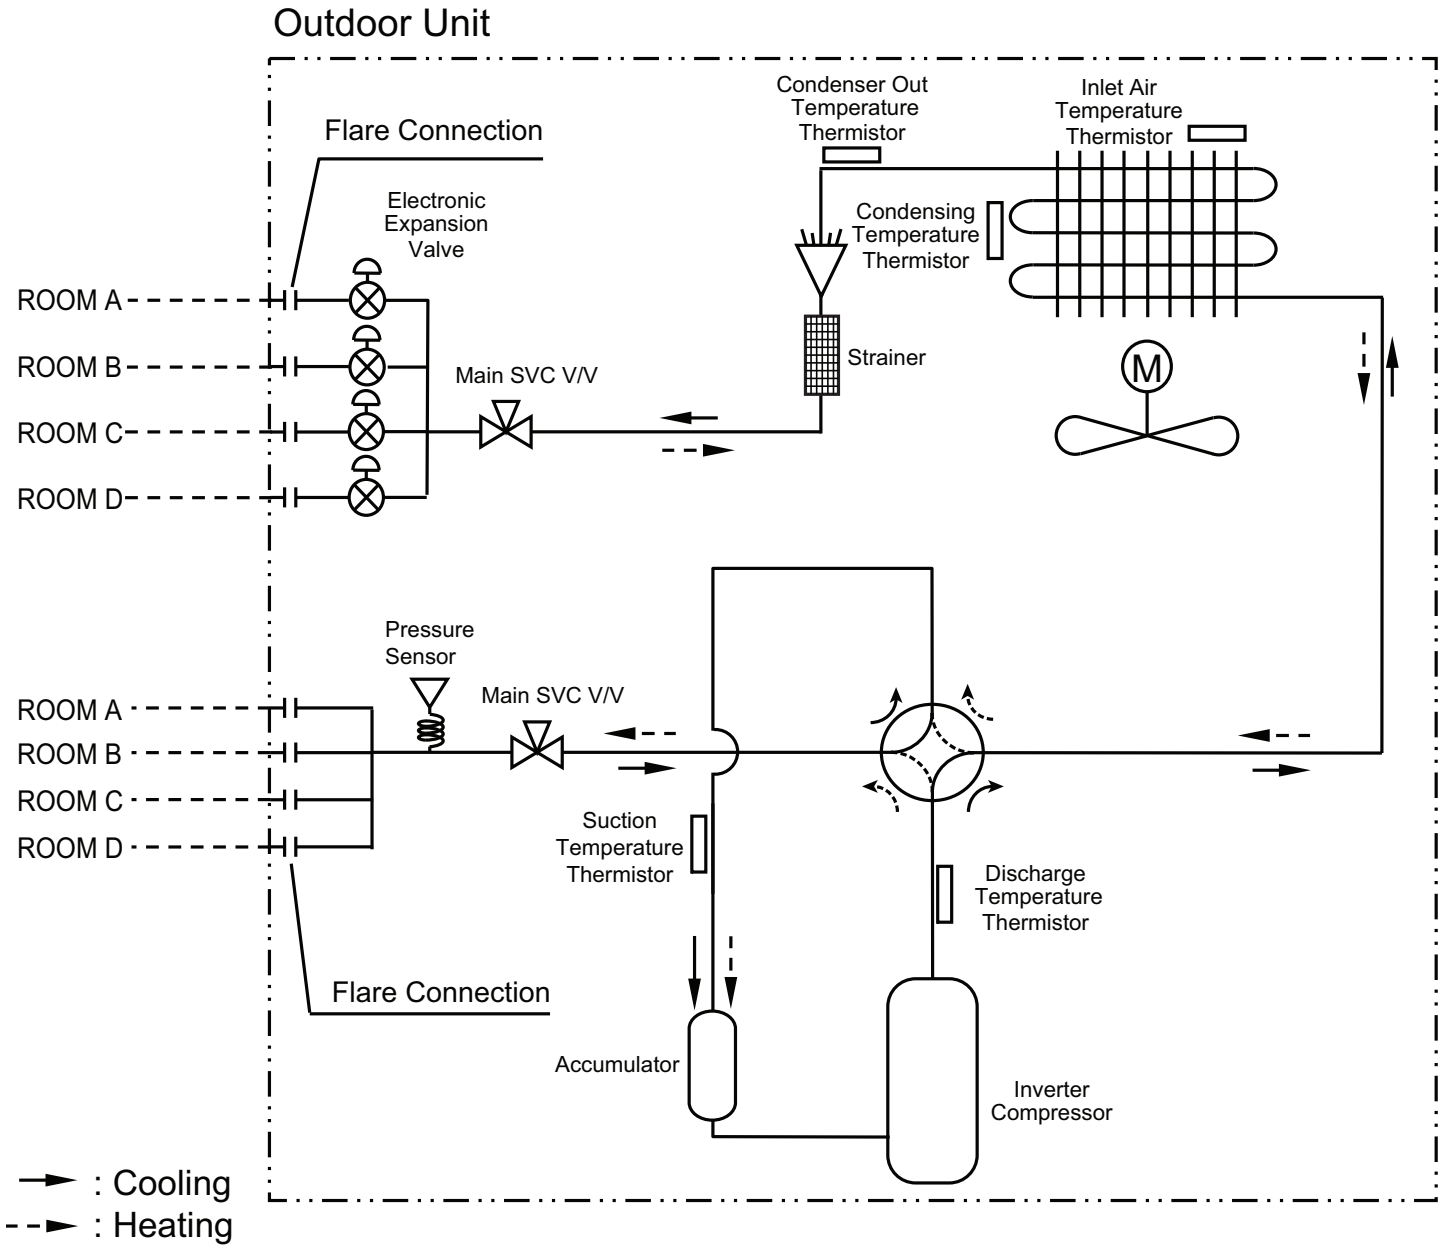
Outdoor Unit

Flare Connection

Electronic Expansion Valve

Condenser Out Temperature Thermistor

Inlet Air Temperature Thermistor

Condensing Temperature Thermistor

ROOM A

ROOM B

ROOM C

ROOM D

Main SVC V/V

Strainer

M

Pressure Sensor

Main SVC V/V

ROOM A

ROOM B

ROOM C

ROOM D

Suction Temperature Thermistor

Discharge Temperature Thermistor

Flare Connection

Accumulator

Inverter Compressor

: Cooling

: Heating